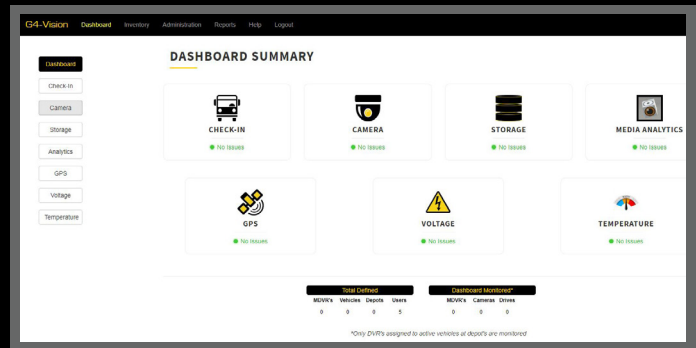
G4-Vision Dashboard Inventory Administration Reports Help Logout

Dashboard
Check-In
Camera
Storage
Analytics
GPS
Voltage
Temperature

DASHBOARD SUMMARY

CHECK-IN
No Issues

CAMERA
No Issues

STORAGE
No Issues

MEDIA ANALYTICS
No Issues

GPS
No Issues

VOLTAGE
No Issues

TEMPERATURE
No Issues

| Total Defined | | | |
|---|---|---|---|
| MDVR's | Vehicles | Depots | Users |
| 0 | 0 | 0 | 5 |

| Dashboard Monitored* | | |
|---|---|---|
| MDVR's | Cameras | Drives |
| 0 | 0 | 0 |

*Only DVR's assigned to active vehicles at depot's are monitored